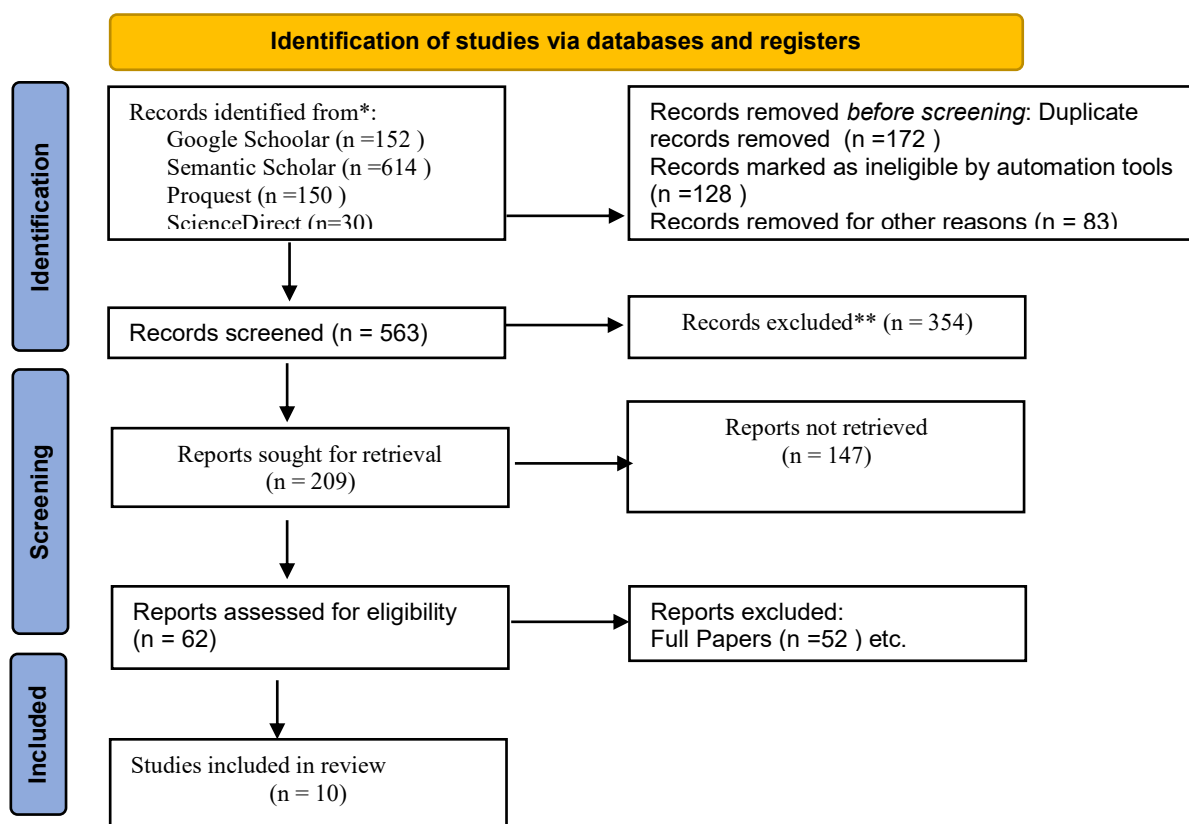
Identification of studies via databases and registers

Identification

Records identified from*:
Google Schoolar (n =152 )
Semantic Scholar (n =614 )
Proquest (n =150 )
ScienceDirect (n=30)

Records removed *before screening*: Duplicate records removed (n =172 )
Records marked as ineligible by automation tools (n =128 )
Records removed for other reasons (n = 83)

Records screened (n = 563)

Records excluded** (n = 354)

Screening

Reports sought for retrieval (n = 209)

Reports not retrieved (n = 147)

Reports assessed for eligibility (n = 62)

Reports excluded:
Full Papers (n =52 ) etc.

Included

Studies included in review (n = 10)